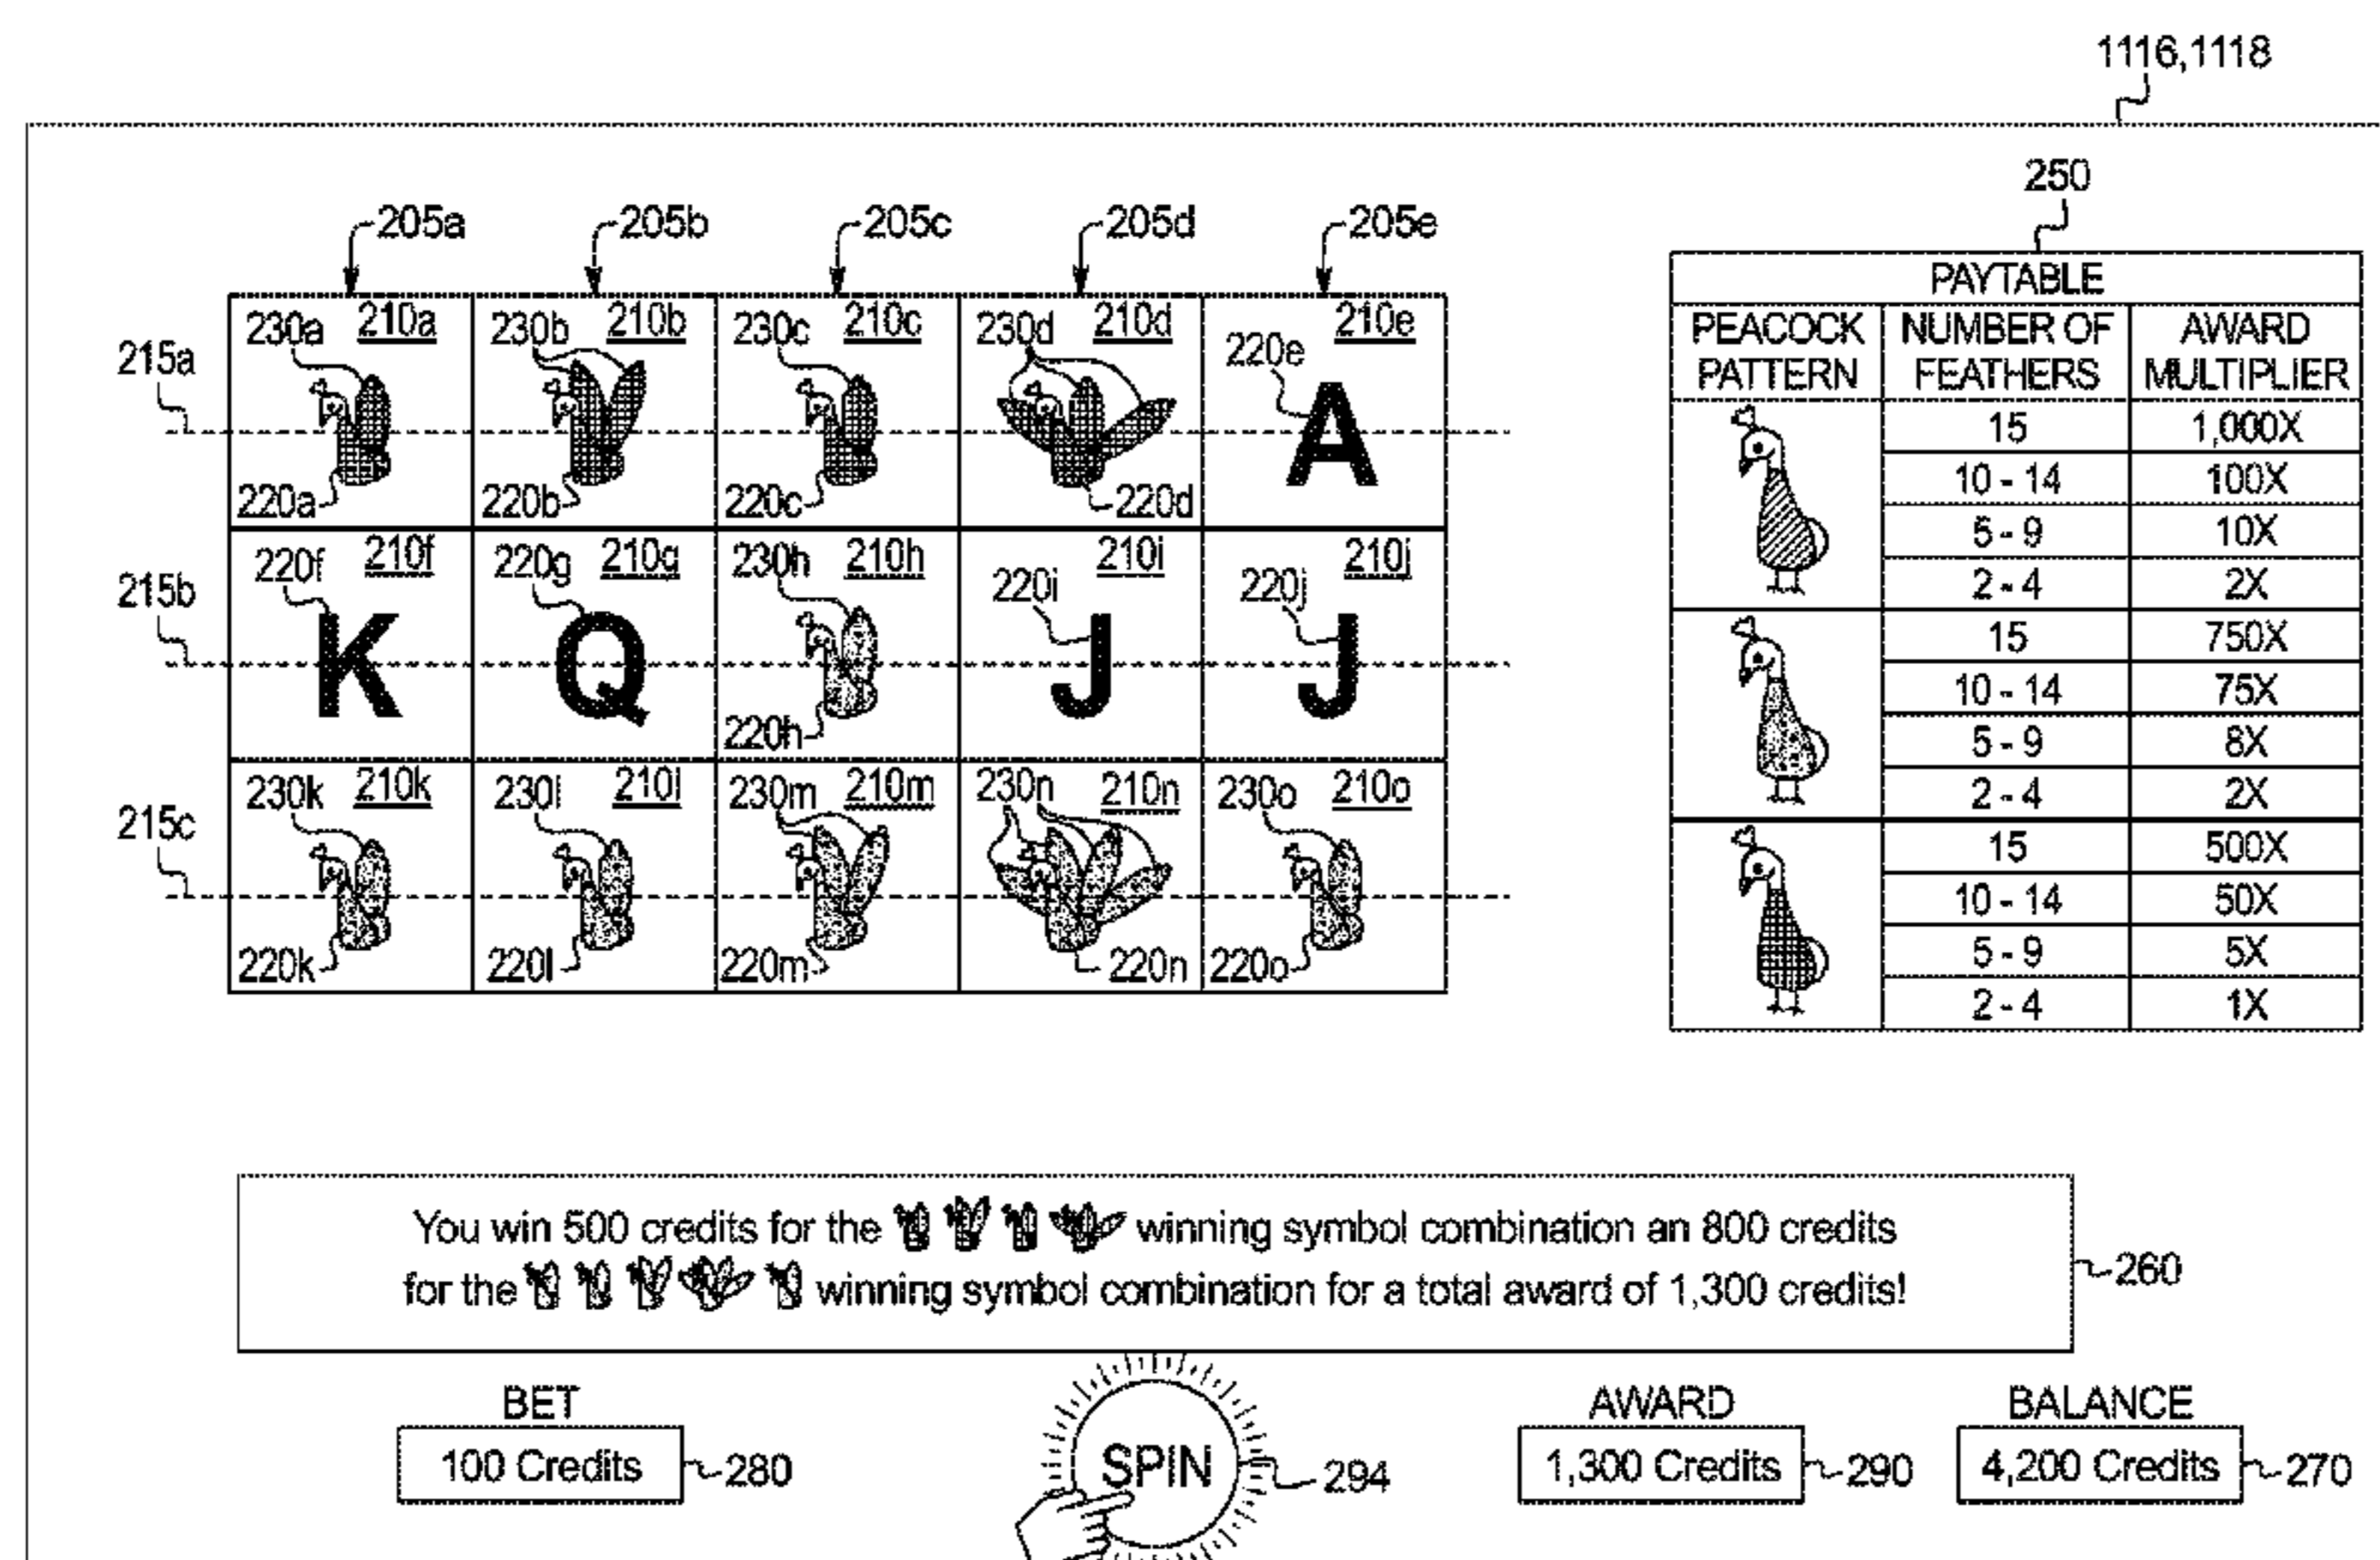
1116,1118

250

205a 205b 205c 205d 205e

215a
230a 210a
220a
230b 210b
220b
230c 210c
220c
230d 210d
220d
220e 210e
A

215b
220f 210f
K
220g 210g
Q
230h 210h
220h
220i 210i
J
220j 210j
J

215c
230k 210k
220k
230l 210l
220l
230m 210m
220m
230n 210n
220n
230o 210o
220o

| PAYTABLE | | |
|---|---|---|
| PEACOCK PATTERN | NUMBER OF FEATHERS | AWARD MULTIPLIER |
| | 15 | 1,000X |
| | 10 - 14 | 100X |
| | 5 - 9 | 10X |
| | 2 - 4 | 2X |
| | 15 | 750X |
| | 10 - 14 | 75X |
| | 5 - 9 | 8X |
| | 2 - 4 | 2X |
| | 15 | 500X |
| | 10 - 14 | 50X |
| | 5 - 9 | 5X |
| | 2 - 4 | 1X |

You win 500 credits for the winning symbol combination an 800 credits for the winning symbol combination for a total award of 1,300 credits!

260

BET
100 Credits
280

SPIN
294

AWARD
1,300 Credits
290

BALANCE
4,200 Credits
270